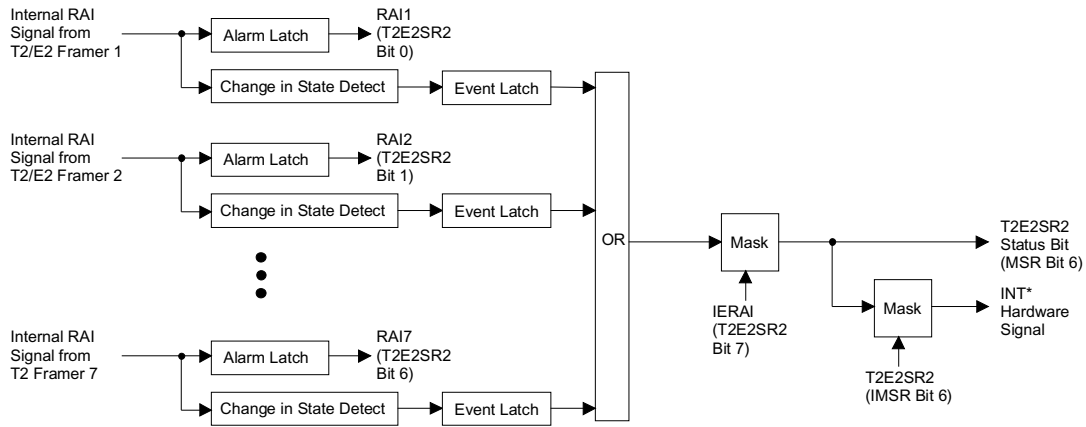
Internal RAI Signal from T2/E2 Framer 1

Alarm Latch

RAI1 (T2E2SR2 Bit 0)

Change in State Detect

Event Latch

Internal RAI Signal from T2/E2 Framer 2

Alarm Latch

RAI2 (T2E2SR2 Bit 1)

Change in State Detect

Event Latch

Internal RAI Signal from T2 Framer 7

Alarm Latch

RAI7 (T2E2SR2 Bit 6)

Change in State Detect

Event Latch

OR

Mask

IERAI (T2E2SR2 Bit 7)

T2E2SR2 Status Bit (MSR Bit 6)

Mask

INT* Hardware Signal

T2E2SR2 (IMSR Bit 6)